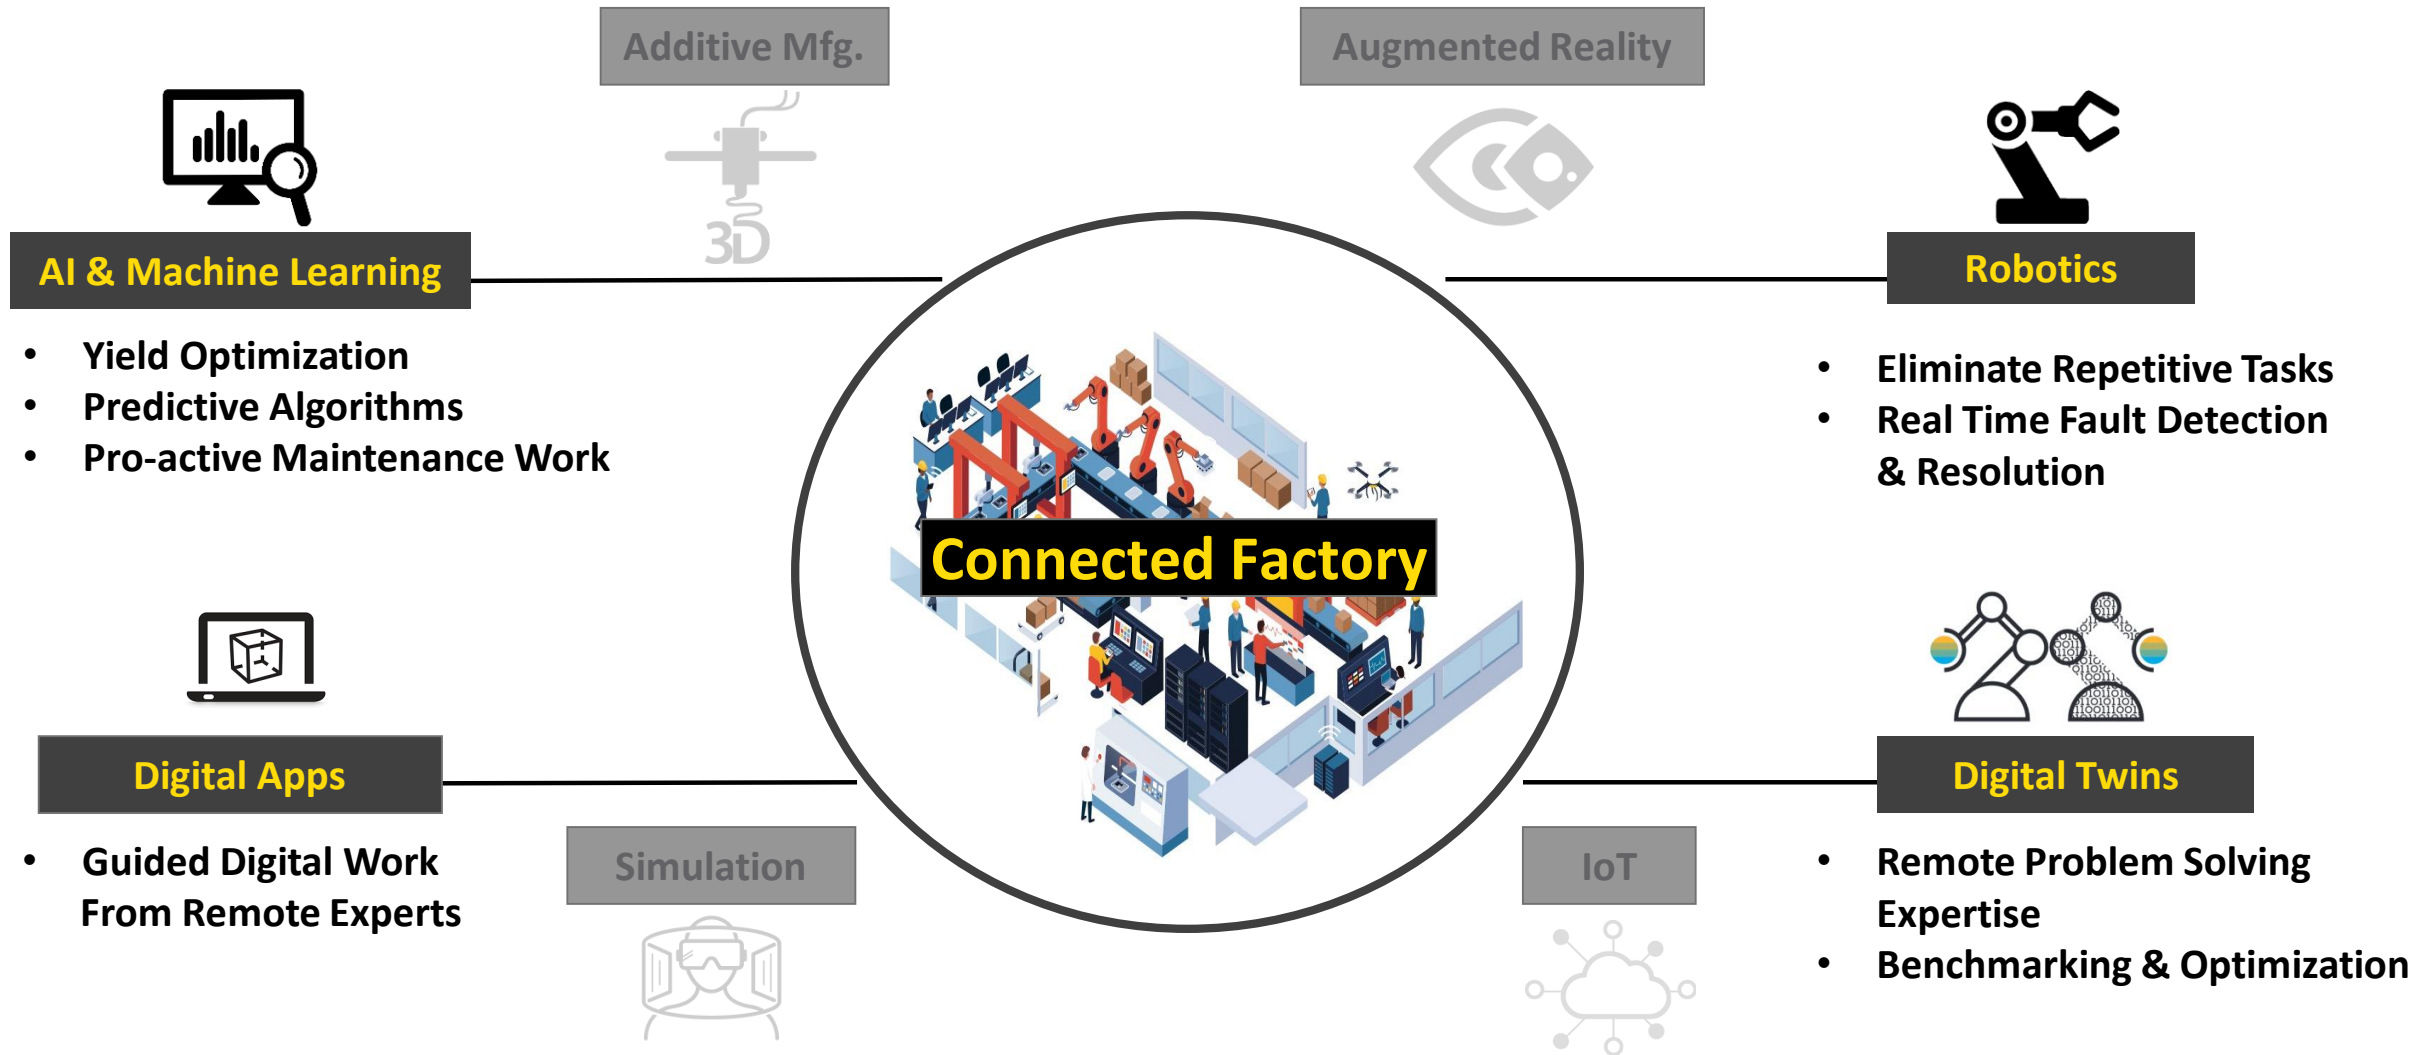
Additive Mfg.

Augmented Reality

3D

AI & Machine Learning

- Yield Optimization
- Predictive Algorithms
- Pro-active Maintenance Work

Robotics

- Eliminate Repetitive Tasks
- Real Time Fault Detection & Resolution

Connected Factory

Digital Apps

- Guided Digital Work From Remote Experts

Simulation

IoT

Digital Twins

- Remote Problem Solving Expertise
- Benchmarking & Optimization